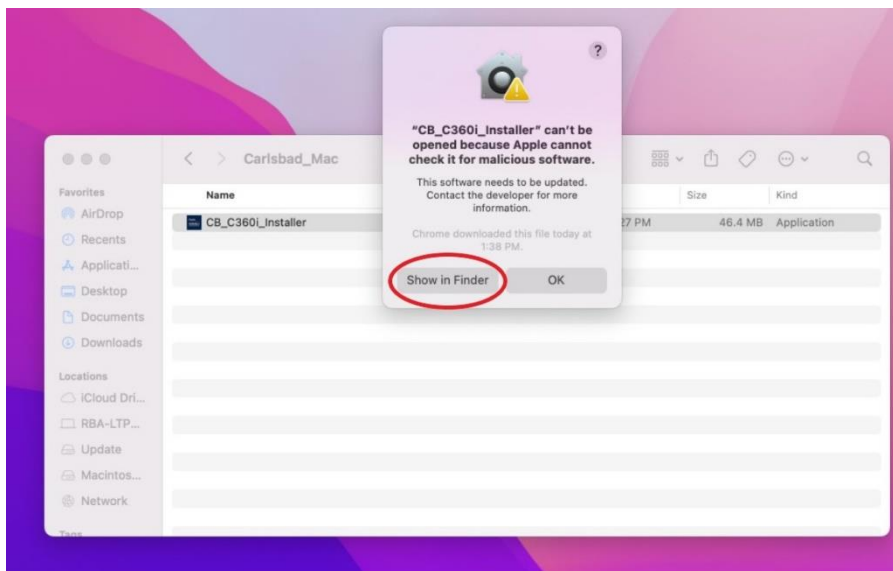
?

"CB_C360i_Installer" can't be opened because Apple cannot check it for malicious software.

This software needs to be updated. Contact the developer for more information.

Chrome downloaded this file today at 1:38 PM.

Show in Finder OK

Carlsbad_Mac

Favorites
AirDrop
Recents
Applicati...
Desktop
Documents
Downloads

Locations
iCloud Dri...
RBA-LTP...
Update
Macintos...
Network

Tags

| Name | | Size | Kind |
|---|---|---|---|
| CB_C360i_Installer | 27 PM | 46.4 MB | Application |